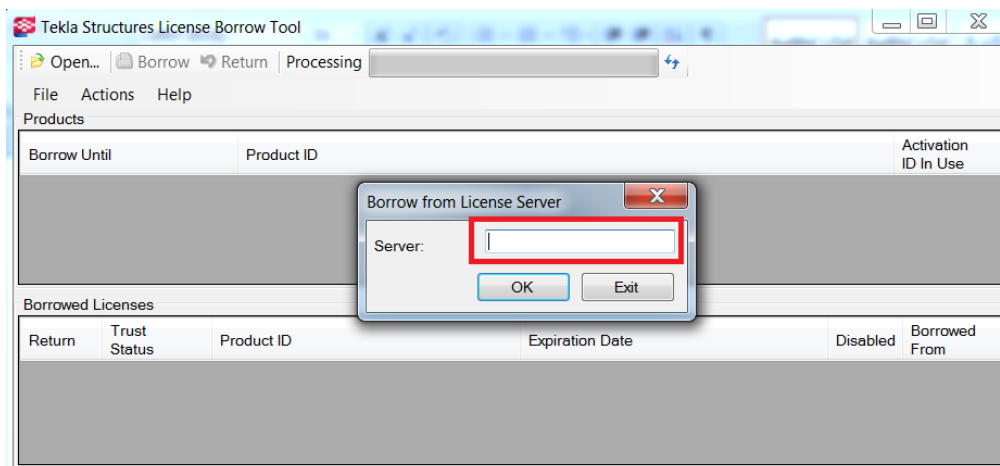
Tekla Structures License Borrow Tool

Open... Borrow Return Processing

File Actions Help

Products

| Borrow Until | Product ID | Activation ID In Use |
|---|---|---|

Borrow from License Server

Server:

OK Exit

Borrowed Licenses

| Return | Trust Status | Product ID | Expiration Date | Disabled | Borrowed From |
|---|---|---|---|---|---|